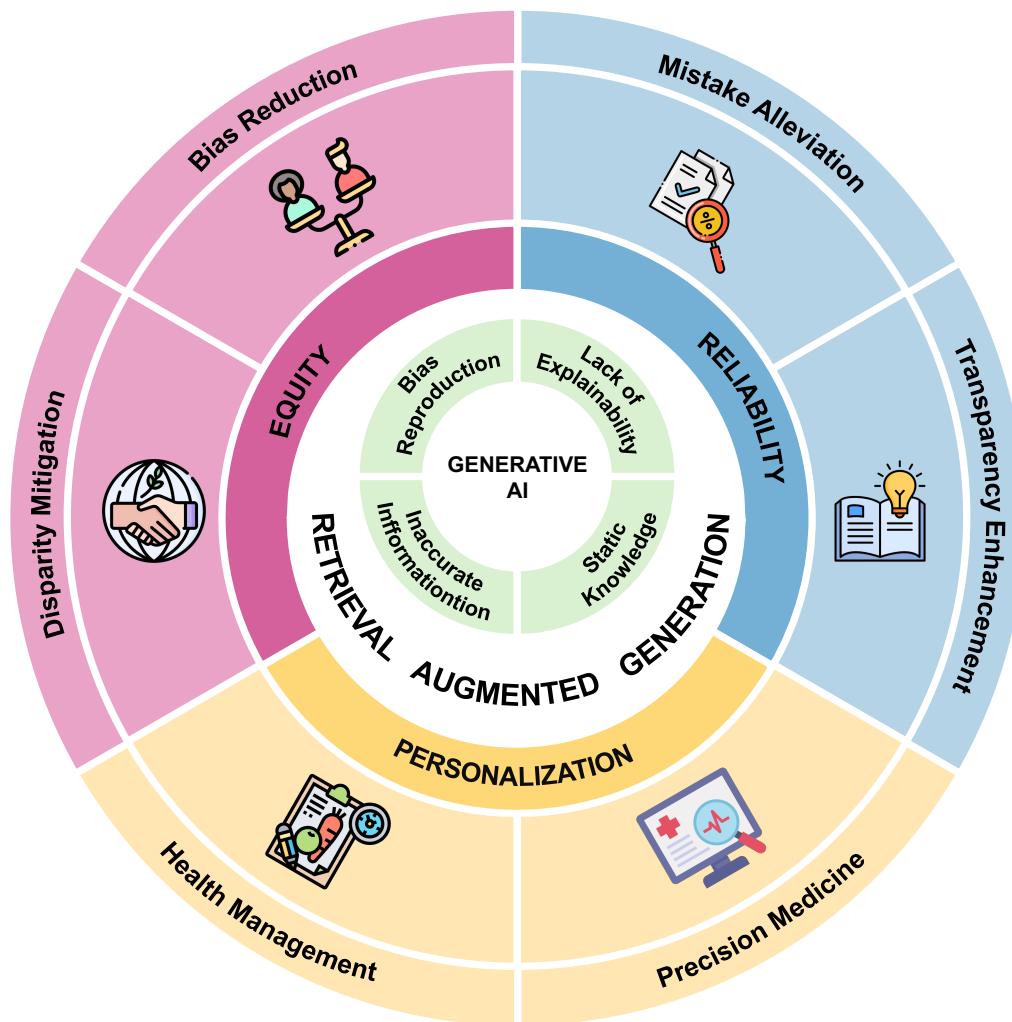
GENERATIVE AI

Bias Reproduction

Lack of Explainability

Inaccurate Informationtion

Static Knowledge

RETRIEVAL AUGMENTED GENERATION

EQUITY

RELIABILITY

PERSONALIZATION

Bias Reduction

Disparity Mitigation

Mistake Alleviation

Transparency Enhancement

Health Management

Precision Medicine